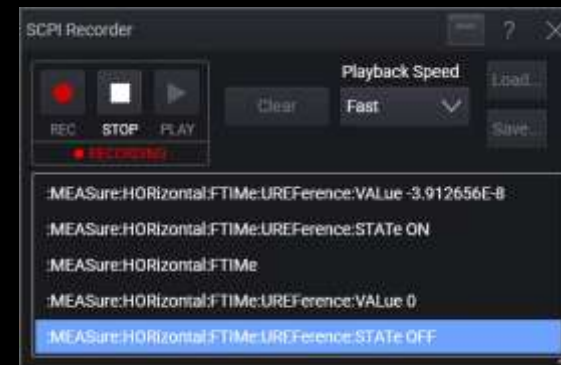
SCPI Recorder

?

REC STOP PLAY

● RECORDING

Clear

Playback Speed

Fast

Load...

Save...

:MEASure:HORizontal:FTIMe:UREFerence:VALue -3.912656E-8

:MEASure:HORizontal:FTIMe:UREFerence:STATe ON

:MEASure:HORizontal:FTIMe

:MEASure:HORizontal:FTIMe:UREFerence:VALue 0

:MEASure:HORizontal:FTIMe:UREFerence:STATe OFF